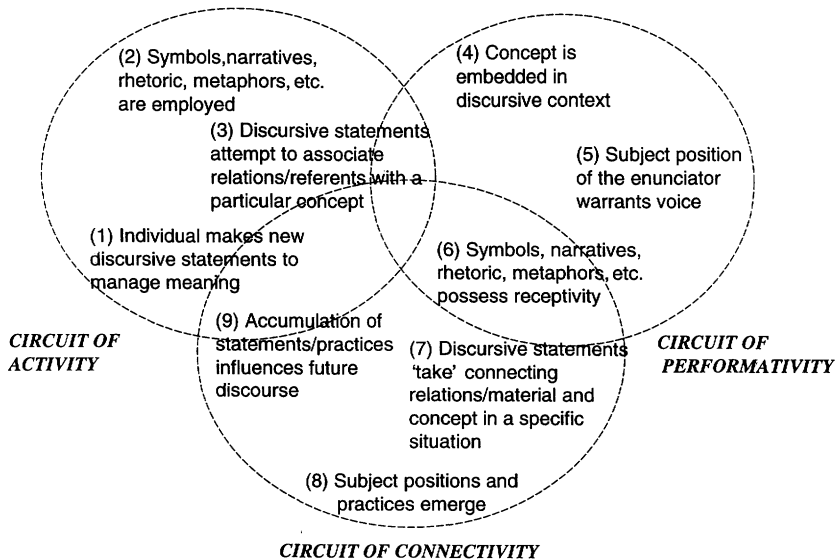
(2) Symbols,narratives, rhetoric, metaphors, etc. are employed

(3) Discursive statements attempt to associate relations/referents with a particular concept

(1) Individual makes new discursive statements to manage meaning

(4) Concept is embedded in discursive context

(5) Subject position of the enunciator warrants voice

(6) Symbols, narratives, rhetoric, metaphors, etc. possess receptivity

(9) Accumulation of statements/practices influences future discourse

(7) Discursive statements 'take' connecting relations/material and concept in a specific situation

(8) Subject positions and practices emerge

CIRCUIT OF ACTIVITY

CIRCUIT OF PERFORMATIVITY

CIRCUIT OF CONNECTIVITY